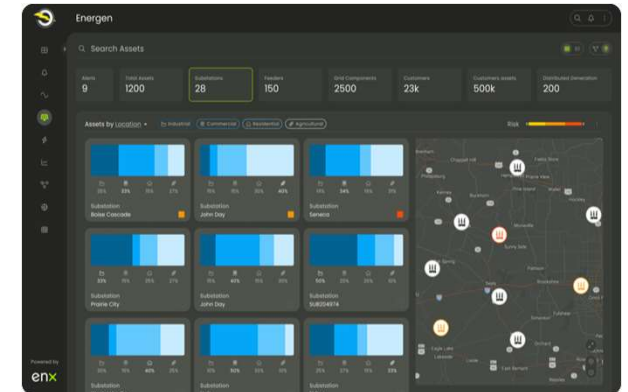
Energen

Search Assets

Alerts
9

Total Assets
1200

Substations
28

Feeders
150

Grid Components
2500

Customers
23k

Customers Assets
500k

Distributed Generation
200

Assets by Location

Industrial

Commercial

Residential

Agricultural

Risk

Substation
Boise Cascade

Substation
John Day

Substation
Seneca

Substation
Prairie City

Substation
John Day

Substation
SUB204974

Substation

Substation

Substation

Powered by
enx